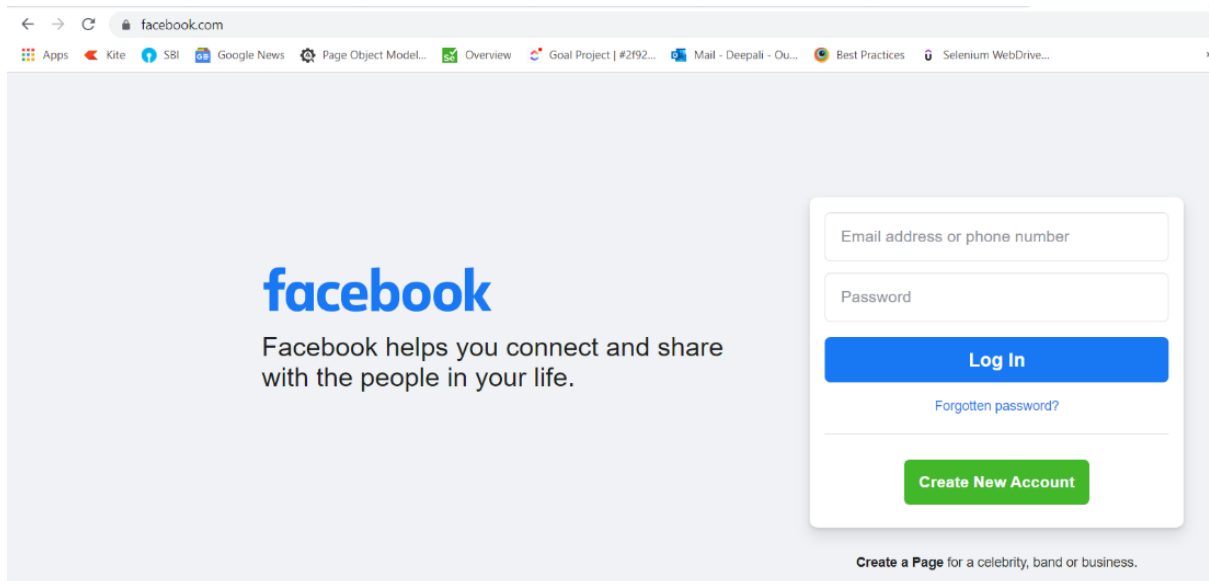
facebook.com

Apps Kite SBI Google News Page Object Model... Overview Goal Project | #2f92... Mail - Deepali - Ou... Best Practices Selenium WebDrive...

facebook

Facebook helps you connect and share with the people in your life.

Email address or phone number

Password

Log In

Forgotten password?

Create New Account

Create a Page for a celebrity, band or business.